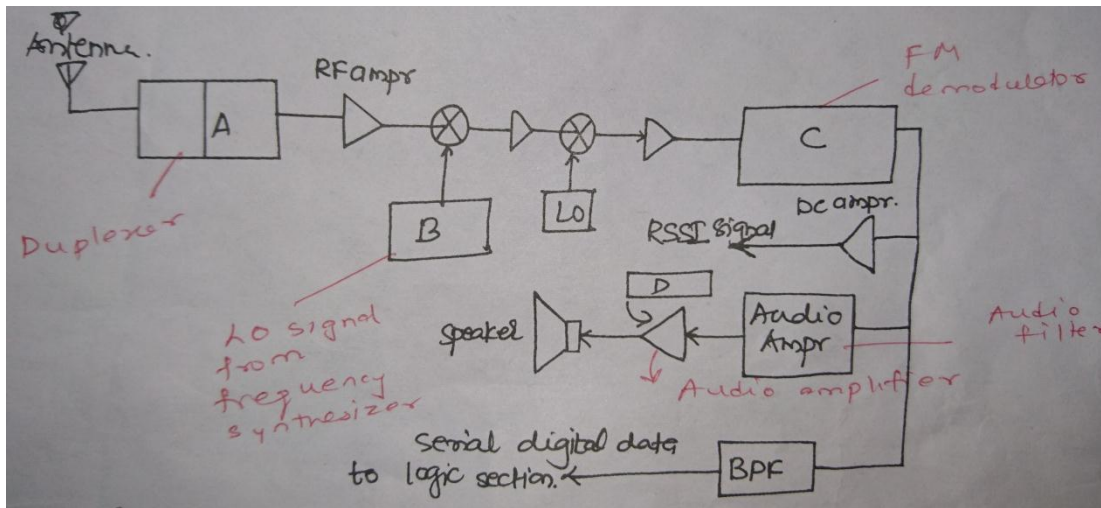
Antenna.

RF ampr

FM demodulator

A

C

Duplexer

B

LO

DC ampr.

RSSI signal

D

LO signal from frequency synthesizer

speaker

Audio Ampr

Audio filter

Audio amplifier

serial digital data to logic section.

BPF